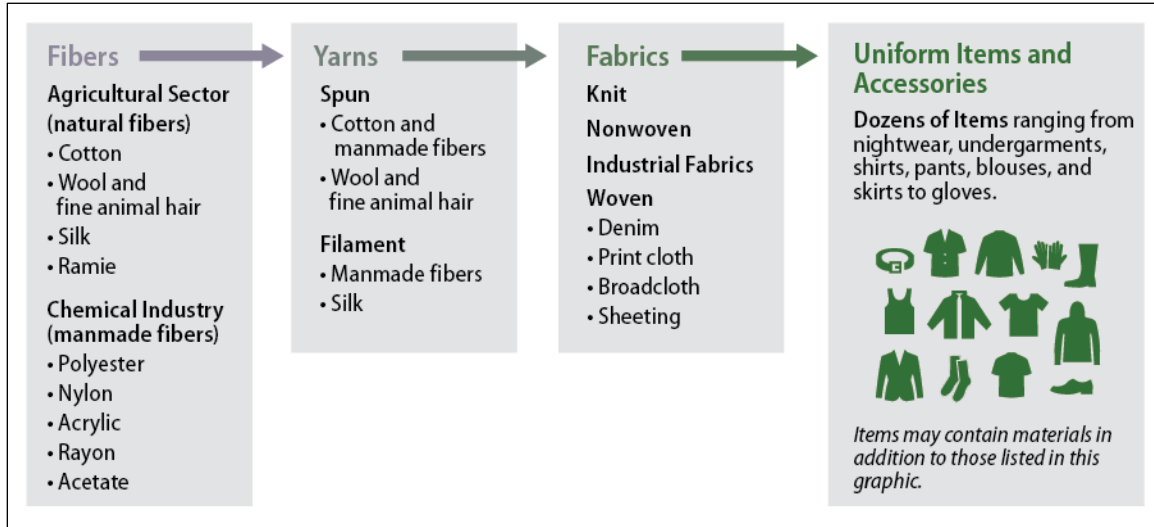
Fibers

Agricultural Sector (natural fibers)
• Cotton
• Wool and fine animal hair
• Silk
• Ramie

Chemical Industry (manmade fibers)
• Polyester
• Nylon
• Acrylic
• Rayon
• Acetate

Yarns

Spun
• Cotton and manmade fibers
• Wool and fine animal hair

Filament
• Manmade fibers
• Silk

Fabrics

Knit

Nonwoven

Industrial Fabrics

Woven
• Denim
• Print cloth
• Broadcloth
• Sheeting

Uniform Items and Accessories

Dozens of Items ranging from nightwear, undergarments, shirts, pants, blouses, and skirts to gloves.

Items may contain materials in addition to those listed in this graphic.